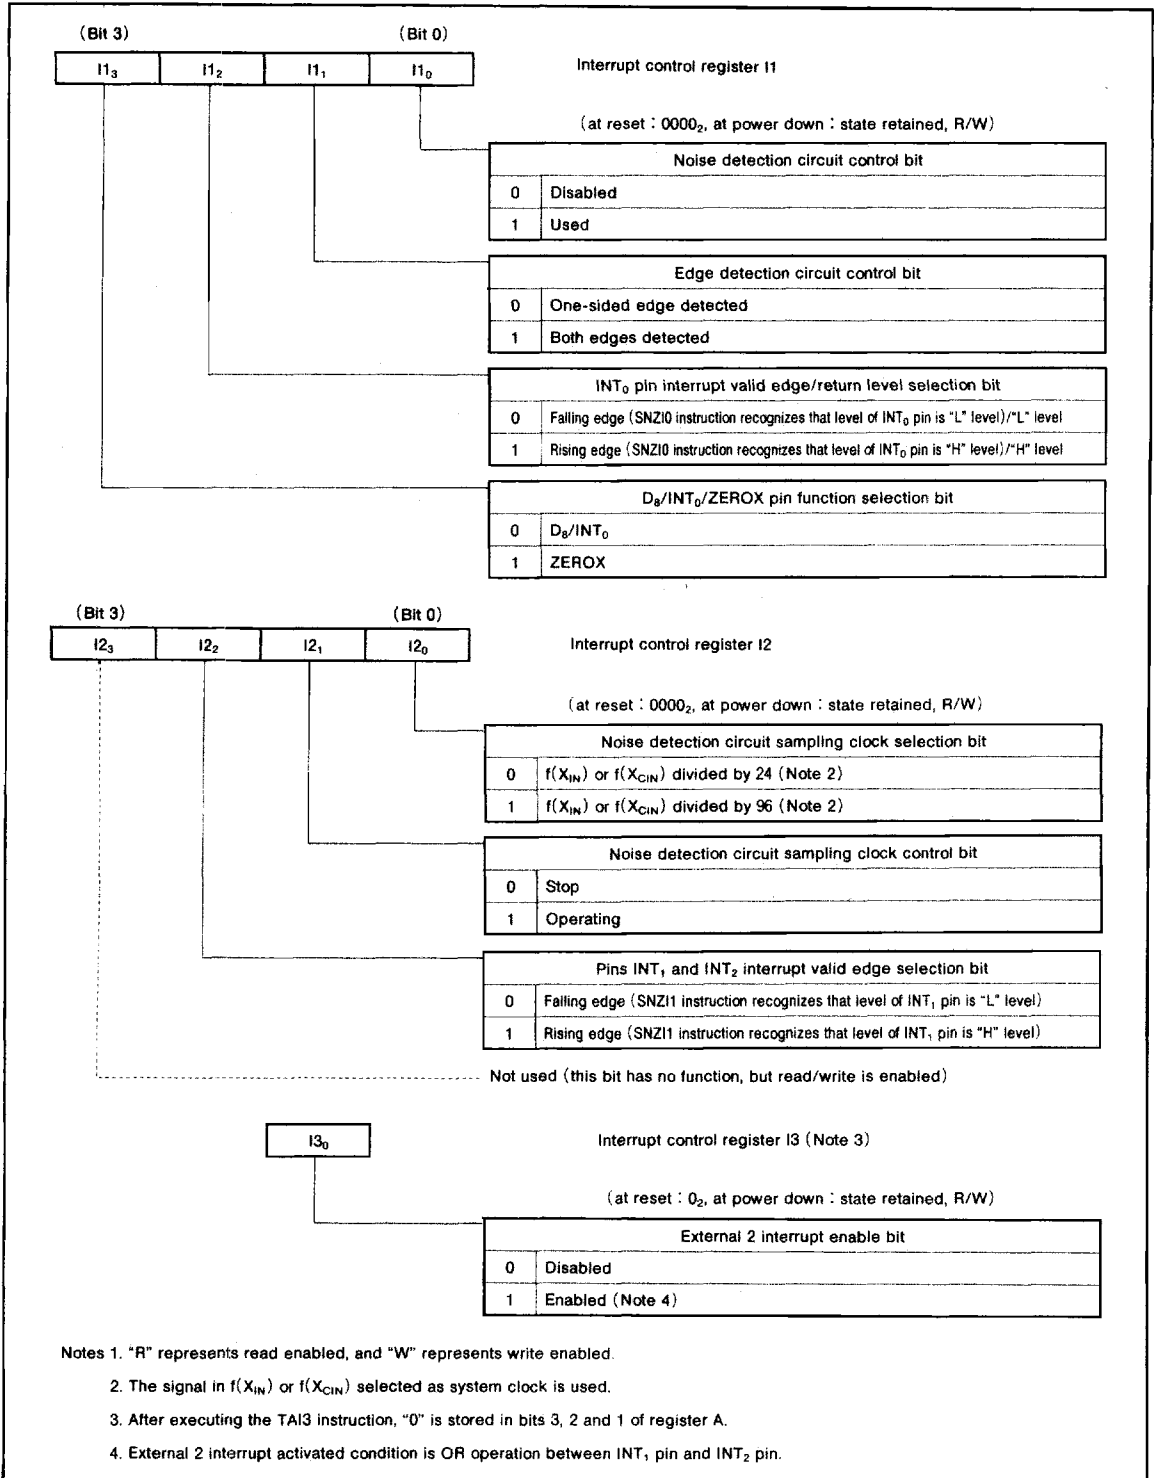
(Bit 3) (Bit 0)

| $I1_3$ | $I1_2$ | $I1_1$ | $I1_0$ |
|---|---|---|---|

Interrupt control register I1

(at reset : $0000_2$, at power down : state retained, R/W)

| Noise detection circuit control bit | |
|---|---|
| 0 | Disabled |
| 1 | Used |

| Edge detection circuit control bit | |
|---|---|
| 0 | One-sided edge detected |
| 1 | Both edges detected |

| $INT_0$ pin interrupt valid edge/return level selection bit | |
|---|---|
| 0 | Falling edge (SNZI0 instruction recognizes that level of $INT_0$ pin is "L" level)/"L" level |
| 1 | Rising edge (SNZI0 instruction recognizes that level of $INT_0$ pin is "H" level)/"H" level |

| $D_8/INT_0$/ZEROX pin function selection bit | |
|---|---|
| 0 | $D_8/INT_0$ |
| 1 | ZEROX |

(Bit 3) (Bit 0)

| $I2_3$ | $I2_2$ | $I2_1$ | $I2_0$ |
|---|---|---|---|

Interrupt control register I2

(at reset : $0000_2$, at power down : state retained, R/W)

| Noise detection circuit sampling clock selection bit | |
|---|---|
| 0 | $f(X_{IN})$ or $f(X_{CIN})$ divided by 24 (Note 2) |
| 1 | $f(X_{IN})$ or $f(X_{CIN})$ divided by 96 (Note 2) |

| Noise detection circuit sampling clock control bit | |
|---|---|
| 0 | Stop |
| 1 | Operating |

| Pins $INT_1$ and $INT_2$ interrupt valid edge selection bit | |
|---|---|
| 0 | Falling edge (SNZI1 instruction recognizes that level of $INT_1$ pin is "L" level) |
| 1 | Rising edge (SNZI1 instruction recognizes that level of $INT_1$ pin is "H" level) |

Not used (this bit has no function, but read/write is enabled)

| $I3_0$ |
|---|

Interrupt control register I3 (Note 3)

(at reset : $0_2$, at power down : state retained, R/W)

| External 2 interrupt enable bit | |
|---|---|
| 0 | Disabled |
| 1 | Enabled (Note 4) |

Notes 1. "R" represents read enabled, and "W" represents write enabled.

2. The signal in $f(X_{IN})$ or $f(X_{CIN})$ selected as system clock is used.

3. After executing the TAI3 instruction, "0" is stored in bits 3, 2 and 1 of register A.

4. External 2 interrupt activated condition is OR operation between $INT_1$ pin and $INT_2$ pin.